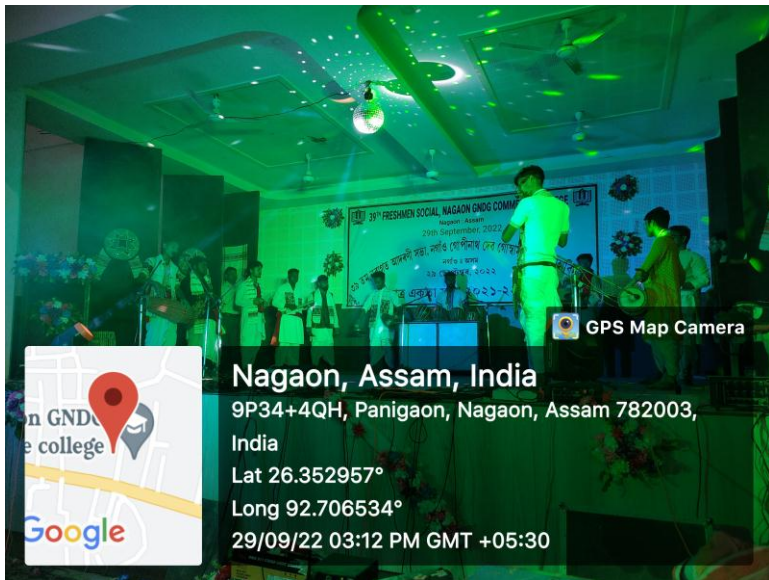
39th FRESHMEN SOCIAL, NAGAON GNDG COMM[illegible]

Nagaon : Assam

29th September, 2022

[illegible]

GPS Map Camera

Nagaon, Assam, India

9P34+4QH, Panigaon, Nagaon, Assam 782003, India

Lat 26.352957°

Long 92.706534°

29/09/22 03:12 PM GMT +05:30

n GNDG

e college

Google